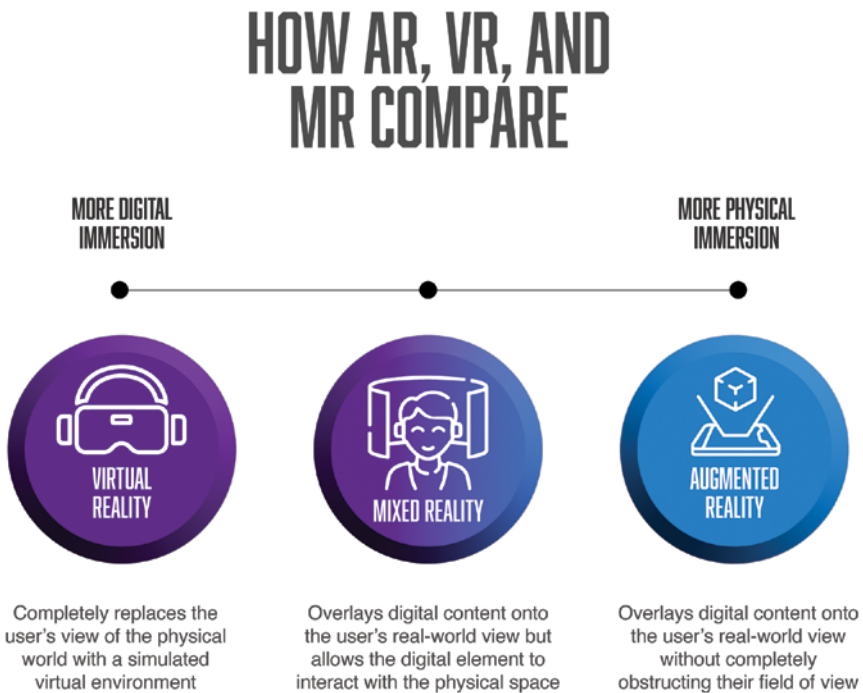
HOW AR, VR, AND MR COMPARE

MORE DIGITAL IMMERSION

MORE PHYSICAL IMMERSION

VIRTUAL REALITY

MIXED REALITY

AUGMENTED REALITY

Completely replaces the user's view of the physical world with a simulated virtual environment

Overlays digital content onto the user's real-world view but allows the digital element to interact with the physical space

Overlays digital content onto the user's real-world view without completely obstructing their field of view